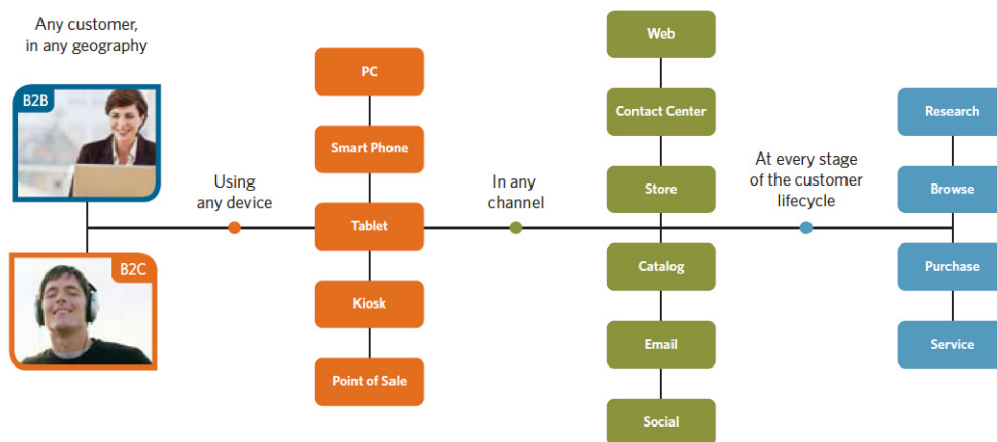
Any customer, in any geography

B2B

B2C

Using any device

PC

Smart Phone

Tablet

Kiosk

Point of Sale

In any channel

Web

Contact Center

Store

Catalog

Email

Social

At every stage of the customer lifecycle

Research

Browse

Purchase

Service